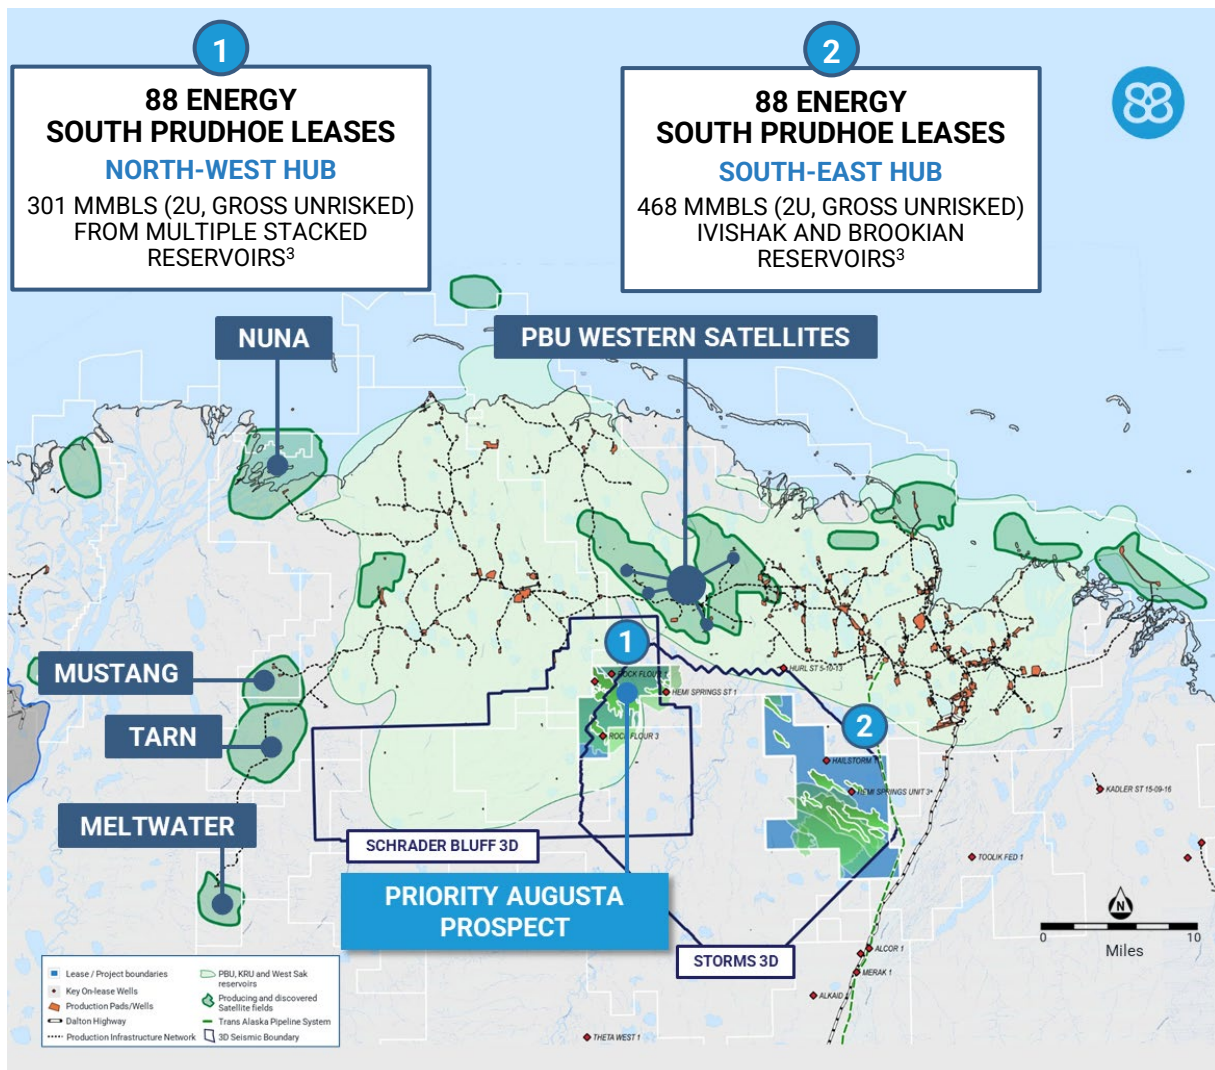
1

88 ENERGY
SOUTH PRUDHOE LEASES
NORTH-WEST HUB
301 MMBLS (2U, GROSS UNRISKED) FROM MULTIPLE STACKED RESERVOIRS$^3$

2

88 ENERGY
SOUTH PRUDHOE LEASES
SOUTH-EAST HUB
468 MMBLS (2U, GROSS UNRISKED) IVISHAK AND BROOKIAN RESERVOIRS$^3$

88

NUNA

PBU WESTERN SATELLITES

MUSTANG

TARN

MELTWATER

1

ROCK FLOUR 1

HEMI SPRINGS ST 1

HURL ST 5-10-13

ROCK FLOUR 3

2

HAILSTORM 1

HEMI SPRINGS UNIT 3

KADLER ST 15-09-16

TOOLIK FED 1

SCHRADER BLUFF 3D

PRIORITY AUGUSTA PROSPECT

STORMS 3D

N

0 10
Miles

ALCOR 1

MERAK 1

ALKAID 1

THETA WEST 1

Lease / Project boundaries
Key On-lease Wells
Production Pads/Wells
Dalton Highway
Production Infrastructure Network
PBU, KRU and West Sak reservoirs
Producing and discovered Satellite fields
Trans Alaska Pipeline System
3D Seismic Boundary